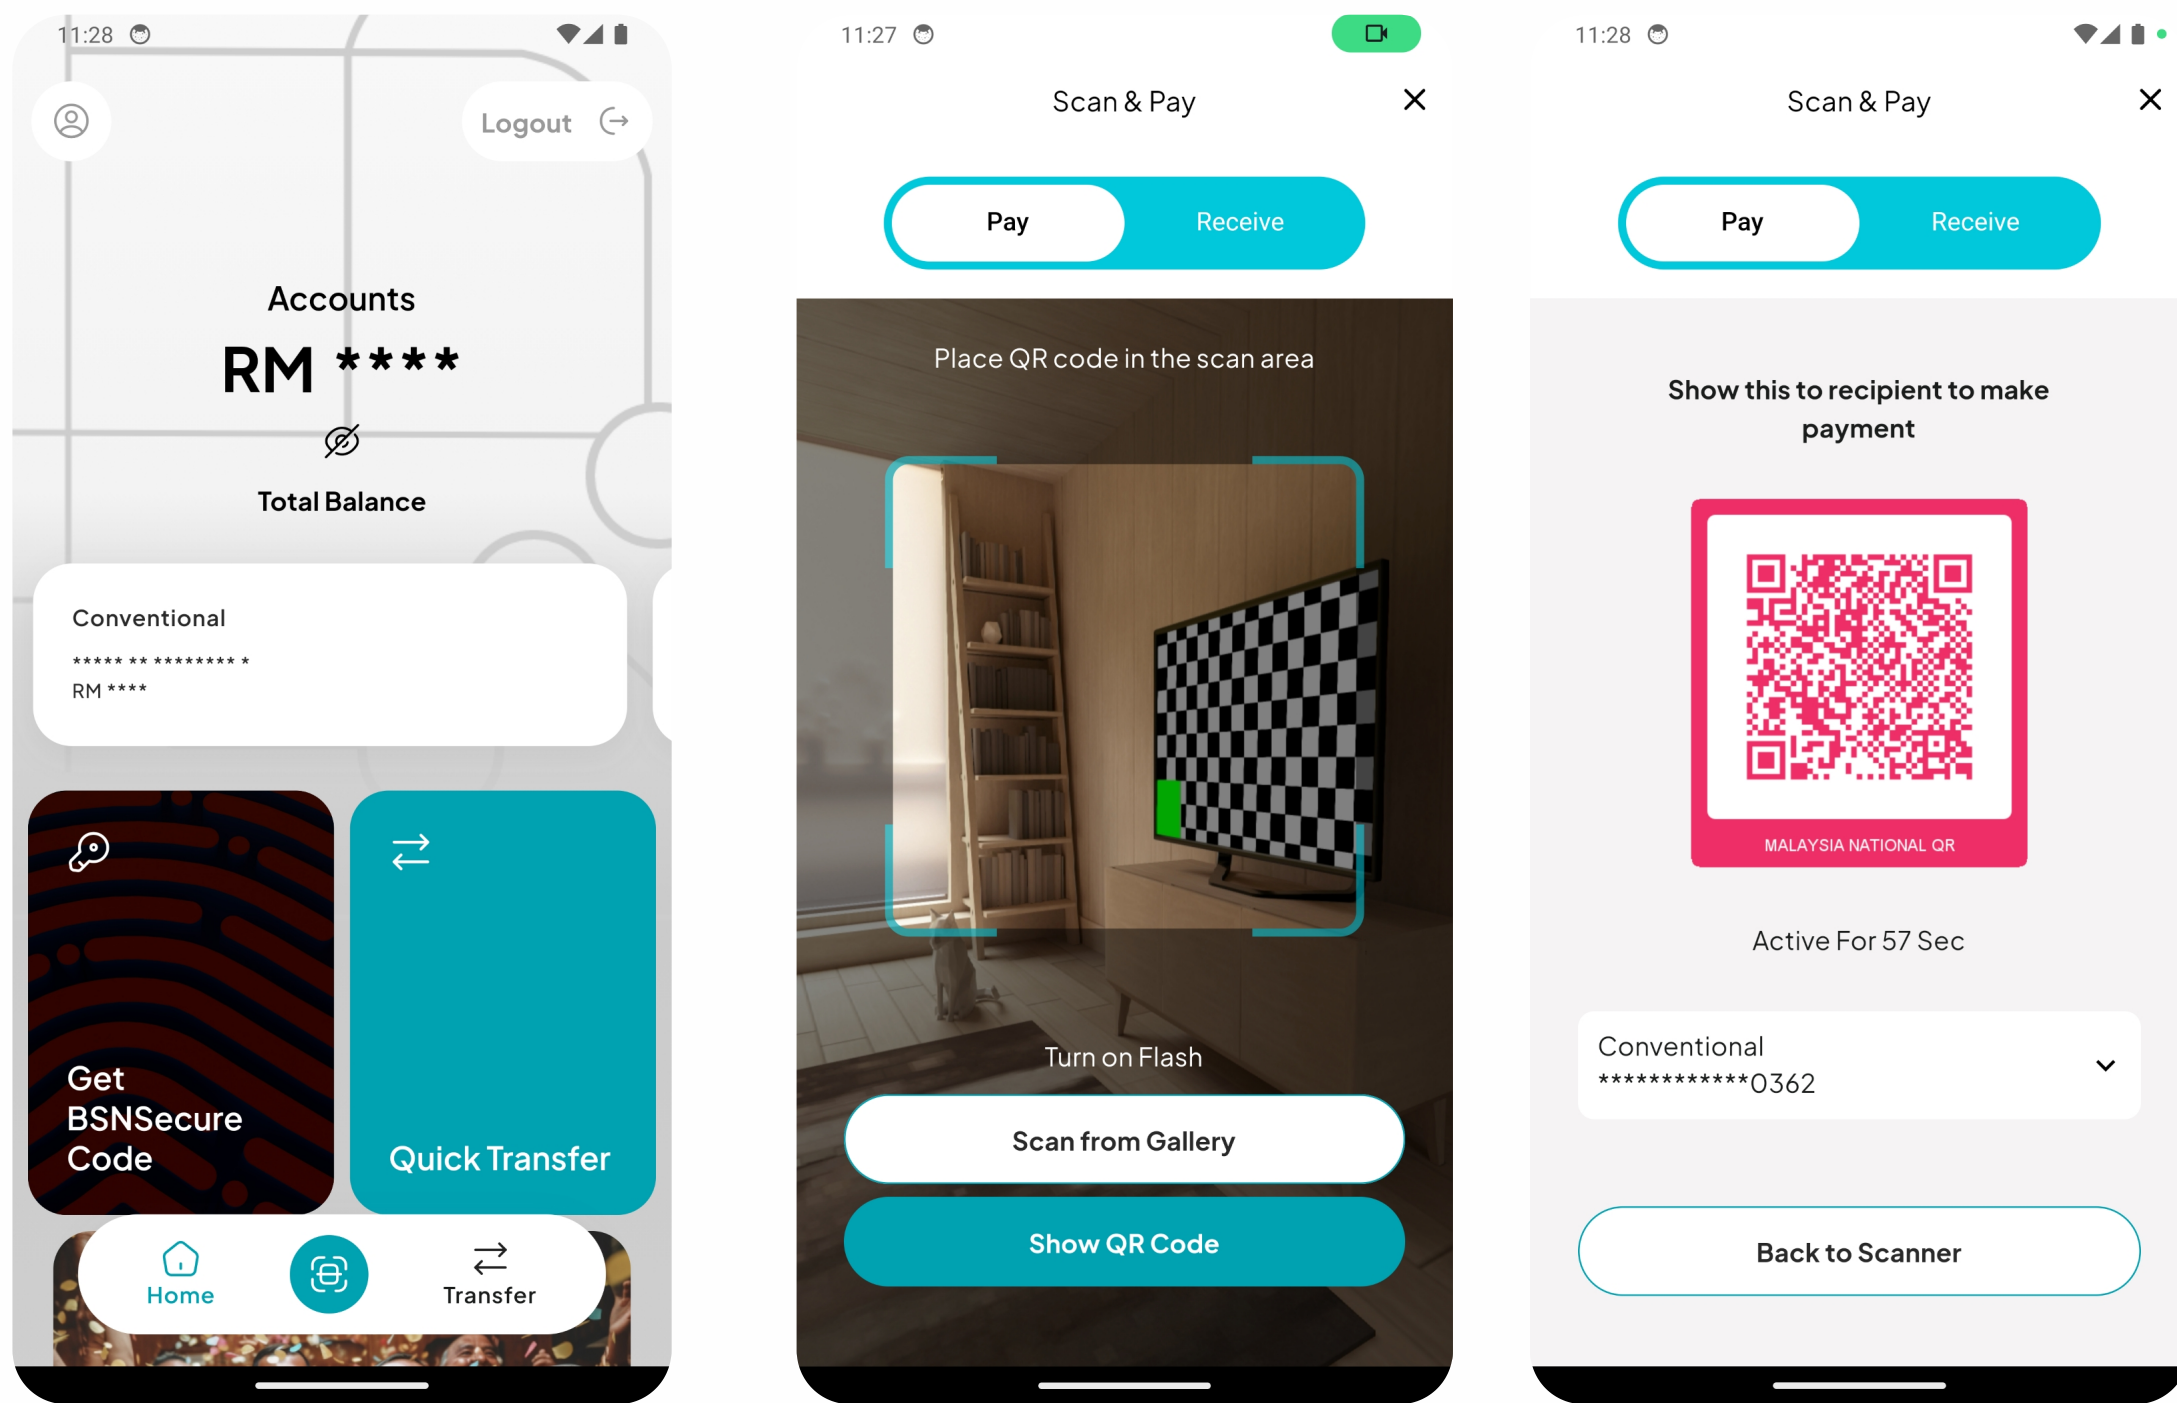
11:28

Logout

Accounts

RM ****

Total Balance

Conventional

***** ** ******** *

RM ****

Get BSNSecure Code

Quick Transfer

Home

Transfer

11:27

Scan & Pay

Pay

Receive

Place QR code in the scan area

Turn on Flash

Scan from Gallery

Show QR Code

11:28

Scan & Pay

Pay

Receive

Show this to recipient to make payment

MALAYSIA NATIONAL QR

Active For 57 Sec

Conventional

************0362

Back to Scanner